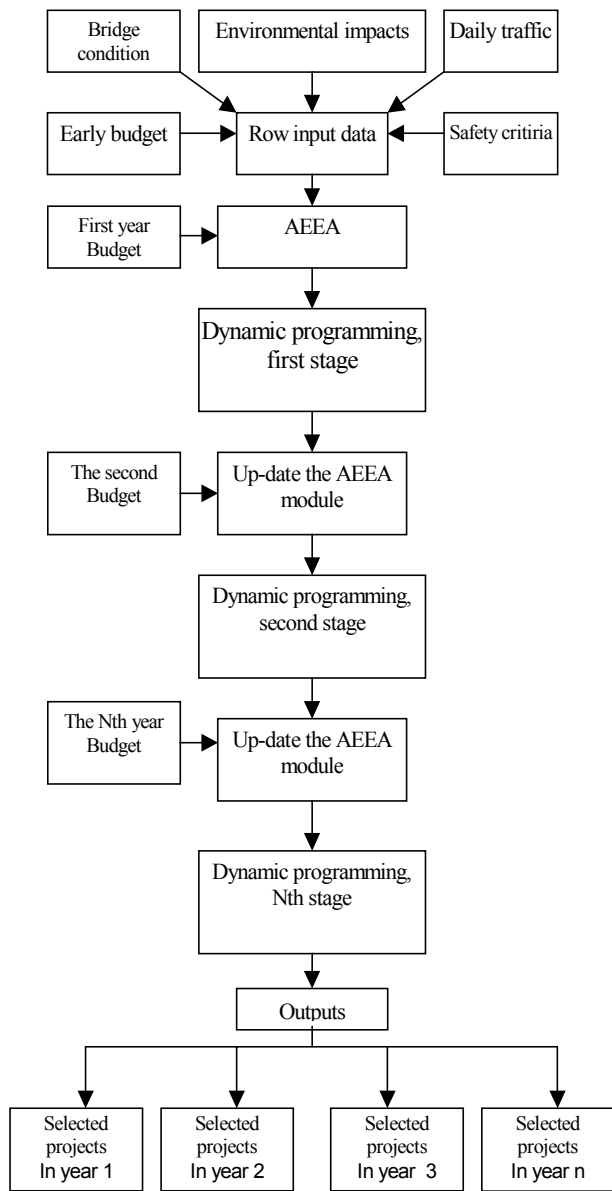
Bridge condition

Environmental impacts

Daily traffic

Early budget

Row input data

Safety critiria

First year Budget

AEEA

Dynamic programming, first stage

The second Budget

Up-date the AEEA module

Dynamic programming, second stage

The Nth year Budget

Up-date the AEEA module

Dynamic programming, Nth stage

Outputs

Selected projects In year 1

Selected projects In year 2

Selected projects In year 3

Selected projects In year n